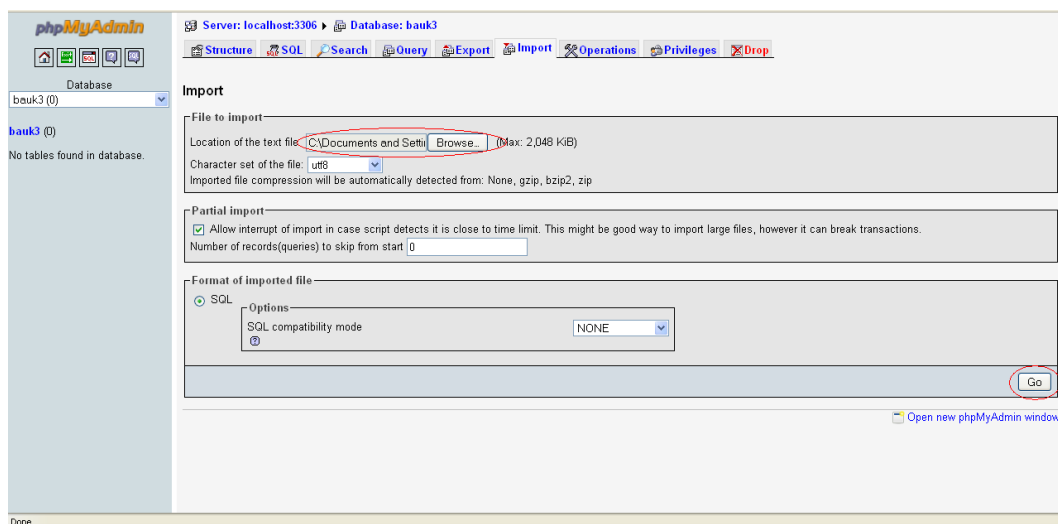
phpMyAdmin

Database
bauk3 (0)

bauk3 (0)

No tables found in database.

Server: localhost:3306 ▸ Database: bauk3

Structure SQL Search Query Export Import Operations Privileges Drop

Import

File to import

Location of the text file C:\Documents and Setti Browse... (Max: 2,048 KiB)

Character set of the file: utf8

Imported file compression will be automatically detected from: None, gzip, bzip2, zip

Partial import

Allow interrupt of import in case script detects it is close to time limit. This might be good way to import large files, however it can break transactions.

Number of records(queries) to skip from start 0

Format of imported file

SQL

Options

SQL compatibility mode NONE

Go

Open new phpMyAdmin window

Done